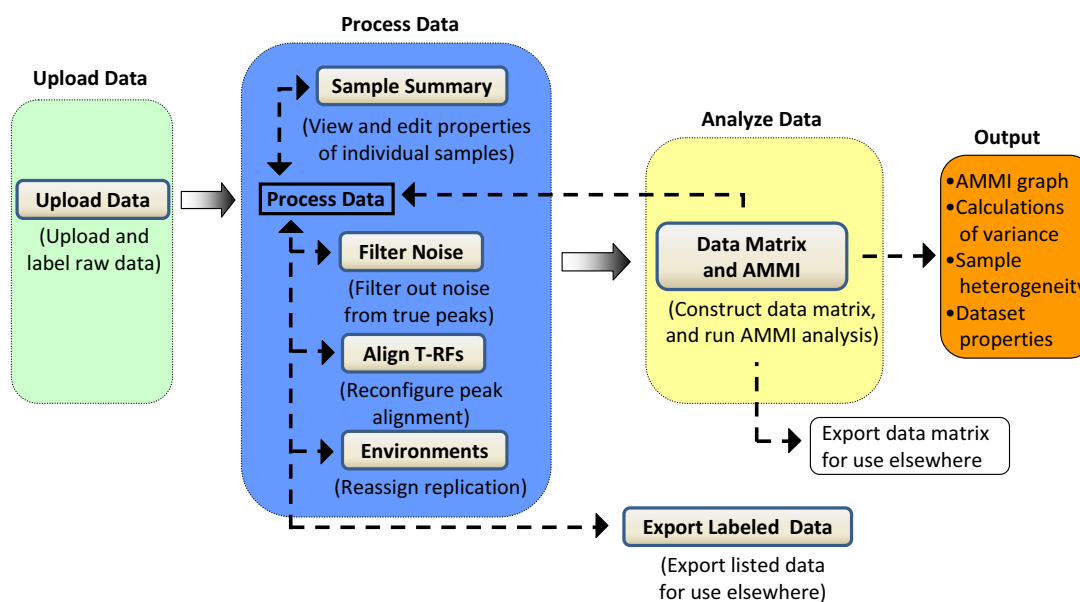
Upload Data

Upload Data

(Upload and label raw data)

Process Data

Sample Summary

(View and edit properties of individual samples)

Process Data

Filter Noise

(Filter out noise from true peaks)

Align T-RFs

(Reconfigure peak alignment)

Environments

(Reassign replication)

Export Labeled Data

(Export listed data for use elsewhere)

Analyze Data

Data Matrix and AMMI

(Construct data matrix, and run AMMI analysis)

Export data matrix for use elsewhere

Output

•AMMI graph
•Calculations of variance
•Sample heterogeneity
•Dataset properties